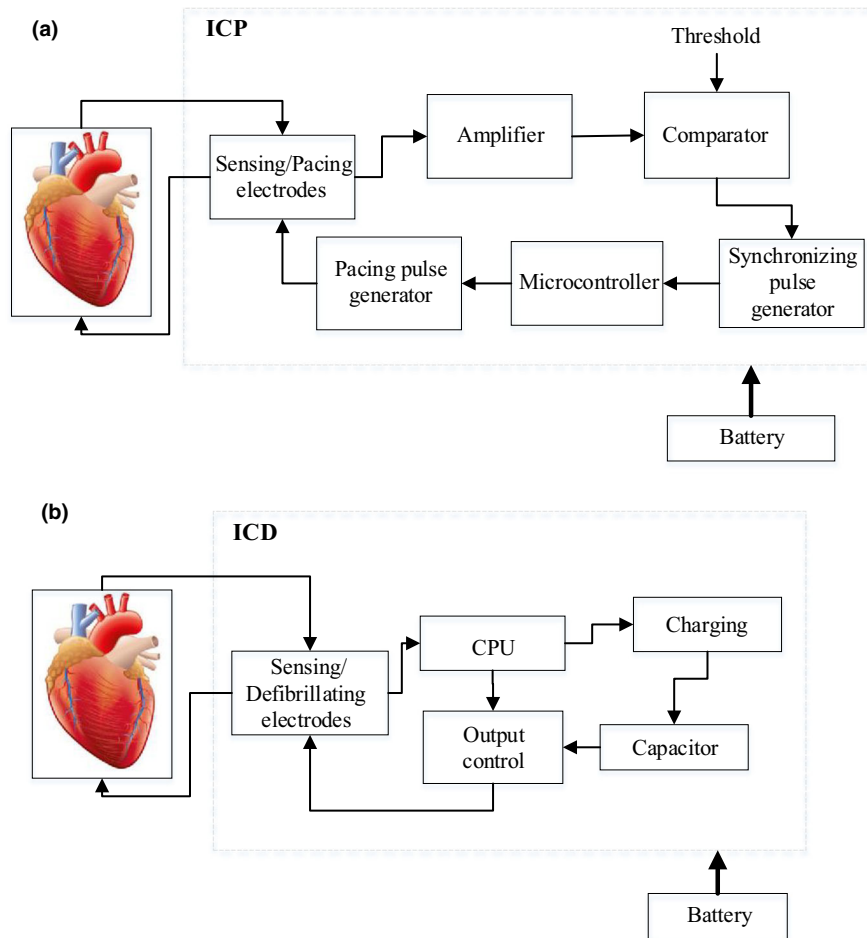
(a)

ICP

Threshold

Sensing/Pacing electrodes

Amplifier

Comparator

Pacing pulse generator

Microcontroller

Synchronizing pulse generator

Battery

(b)

ICD

Sensing/ Defibrillating electrodes

CPU

Charging

Output control

Capacitor

Battery